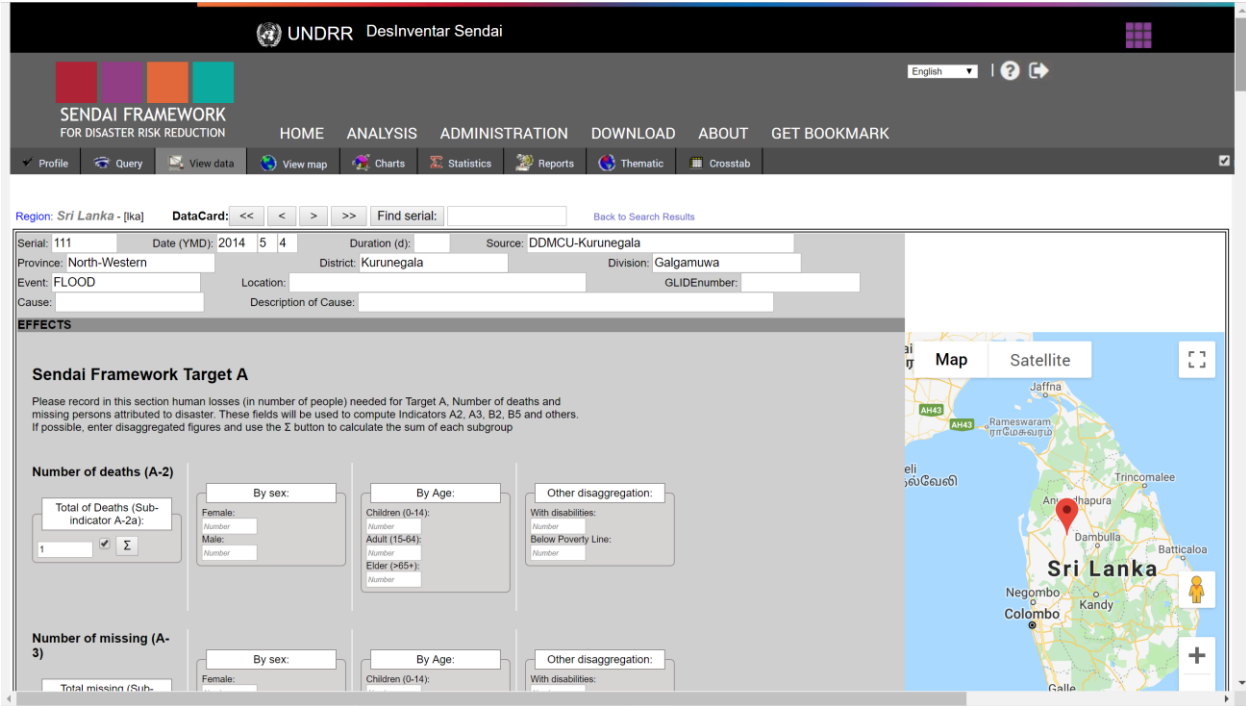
UNDRR DesInventar Sendai

SENDAI FRAMEWORK
FOR DISASTER RISK REDUCTION

English

HOME ANALYSIS ADMINISTRATION DOWNLOAD ABOUT GET BOOKMARK

Profile Query View data View map Charts Statistics Reports Thematic Crosstab

Region: Sri Lanka - [lka] DataCard: << < > >> Find serial: Back to Search Results

Serial: 111 Date (YMD): 2014 5 4 Duration (d): Source: DDMCU-Kurunegala
Province: North-Western District: Kurunegala Division: Galgamuwa
Event: FLOOD Location: GLIDEnumber:
Cause: Description of Cause:

EFFECTS

Sendai Framework Target A

Please record in this section human losses (in number of people) needed for Target A, Number of deaths and missing persons attributed to disaster. These fields will be used to compute Indicators A2, A3, B2, B5 and others.
If possible, enter disaggregated figures and use the Σ button to calculate the sum of each subgroup

Number of deaths (A-2)

Total of Deaths (Sub-indicator A-2a):
1 Σ

By sex:
Female: Number
Male: Number

By Age:
Children (0-14): Number
Adult (15-64): Number
Elder (>65+): Number

Other disaggregation:
With disabilities: Number
Below Poverty Line: Number

Number of missing (A-3)

Total missing (Sub-

By sex:
Female:

By Age:
Children (0-14):

Other disaggregation:
With disabilities:

Map Satellite
Jaffna
AH43
Rameswaram
ராமேசுவரம்
Trincomalee
Anuradhapura
Dambulla
Batticaloa
Sri Lanka
Negombo
Kandy
Colombo
Galle